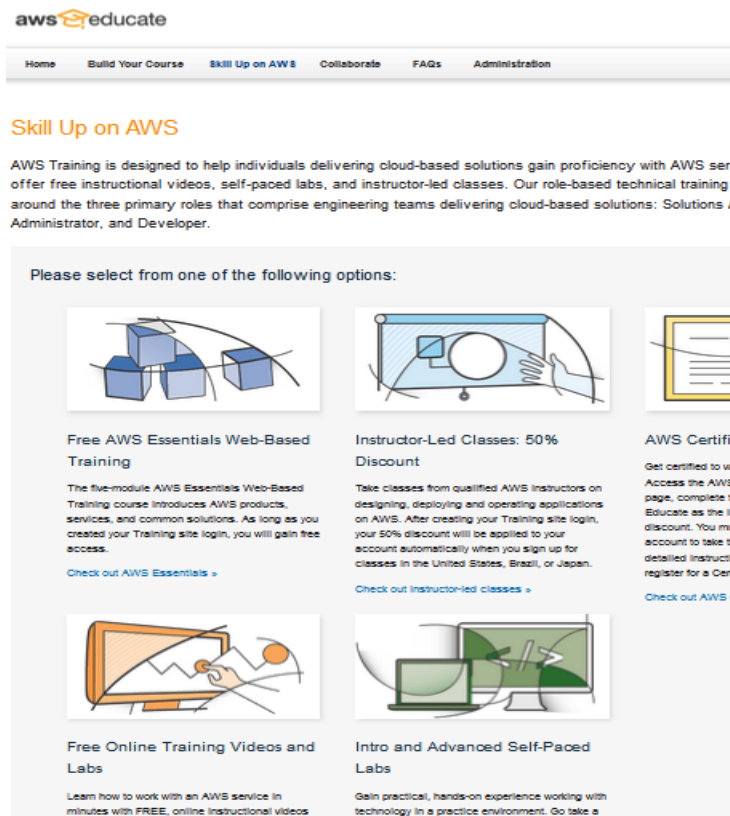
aws educate

Home Build Your Course Skill Up on AWS Collaborate FAQs Administration

Skill Up on AWS

AWS Training is designed to help individuals delivering cloud-based solutions gain proficiency with AWS ser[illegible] offer free instructional videos, self-paced labs, and instructor-led classes. Our role-based technical training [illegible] around the three primary roles that comprise engineering teams delivering cloud-based solutions: Solutions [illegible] Administrator, and Developer.

Please select from one of the following options:

Free AWS Essentials Web-Based Training

The five-module AWS Essentials Web-Based Training course introduces AWS products, services, and common solutions. As long as you created your Training site login, you will gain free access.

Check out AWS Essentials »

Instructor-Led Classes: 50% Discount

Take classes from qualified AWS instructors on designing, deploying and operating applications on AWS. After creating your Training site login, your 50% discount will be applied to your account automatically when you sign up for classes in the United States, Brazil, or Japan.

Check out instructor-led classes »

AWS Certifi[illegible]

Get certified to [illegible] Access the AWS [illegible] page, complete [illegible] Educate as the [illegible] discount. You m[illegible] account to take t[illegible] detailed instructi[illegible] register for a Cer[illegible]

Check out AWS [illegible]

Free Online Training Videos and Labs

Learn how to work with an AWS service in minutes with FREE, online instructional videos

Intro and Advanced Self-Paced Labs

Gain practical, hands-on experience working with technology in a practice environment. Go take a